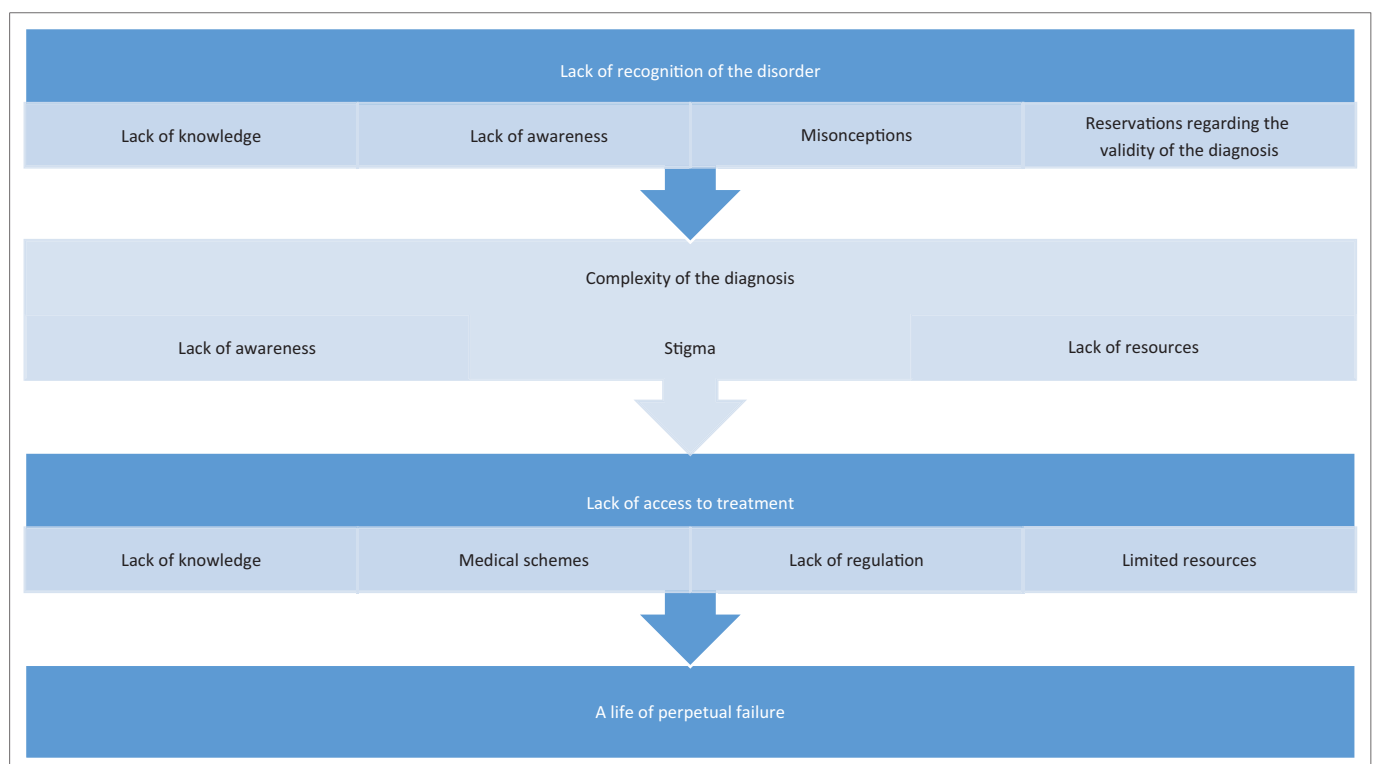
Lack of recognition of the disorder

Lack of knowledge

Lack of awareness

Misconceptions

Reservations regarding the validity of the diagnosis

Complexity of the diagnosis

Lack of awareness

Stigma

Lack of resources

Lack of access to treatment

Lack of knowledge

Medical schemes

Lack of regulation

Limited resources

A life of perpetual failure